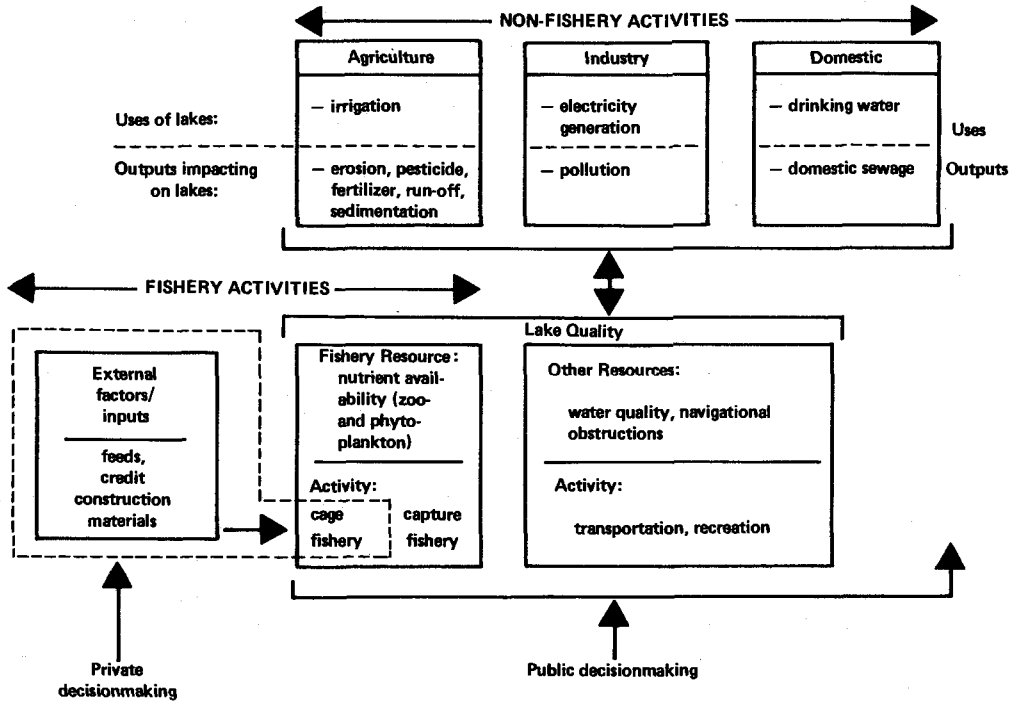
NON-FISHERY ACTIVITIES

Agriculture

— irrigation

— erosion, pesticide, fertilizer, run-off, sedimentation

Industry

— electricity generation

— pollution

Domestic

— drinking water

— domestic sewage

Uses of lakes:

Outputs impacting on lakes:

Uses

Outputs

FISHERY ACTIVITIES

External factors/ inputs

feeds, credit construction materials

Lake Quality

Fishery Resource: nutrient availability (zoo- and phytoplankton)

Activity:

cage fishery

capture fishery

Other Resources:

water quality, navigational obstructions

Activity:

transportation, recreation

Private decisionmaking

Public decisionmaking